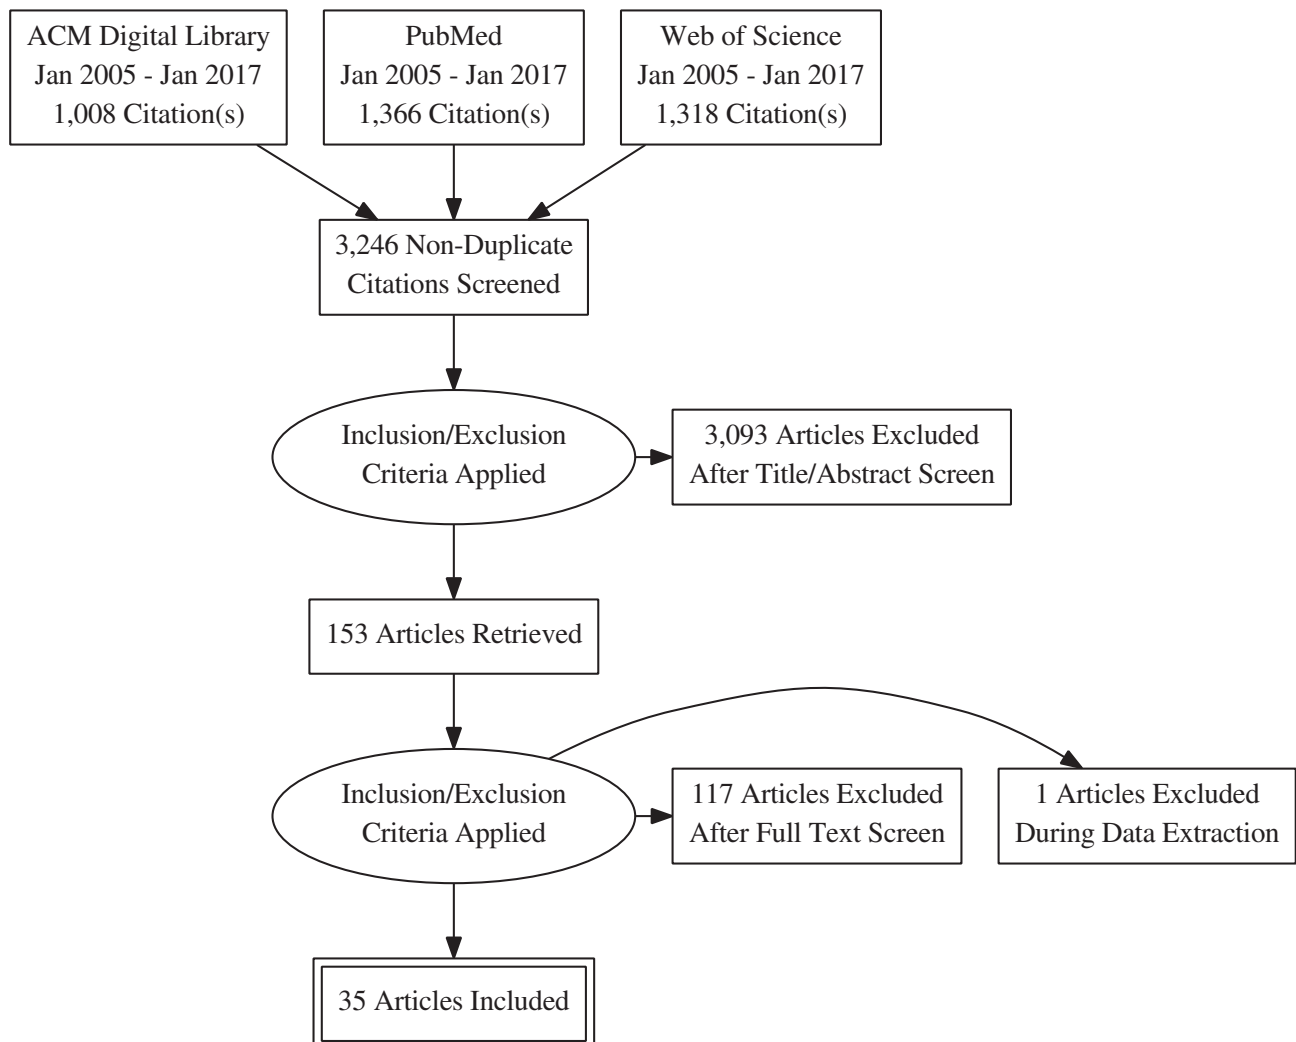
ACM Digital Library
Jan 2005 - Jan 2017
1,008 Citation(s)

PubMed
Jan 2005 - Jan 2017
1,366 Citation(s)

Web of Science
Jan 2005 - Jan 2017
1,318 Citation(s)

3,246 Non-Duplicate Citations Screened

Inclusion/Exclusion Criteria Applied

3,093 Articles Excluded After Title/Abstract Screen

153 Articles Retrieved

Inclusion/Exclusion Criteria Applied

117 Articles Excluded After Full Text Screen

1 Articles Excluded During Data Extraction

35 Articles Included